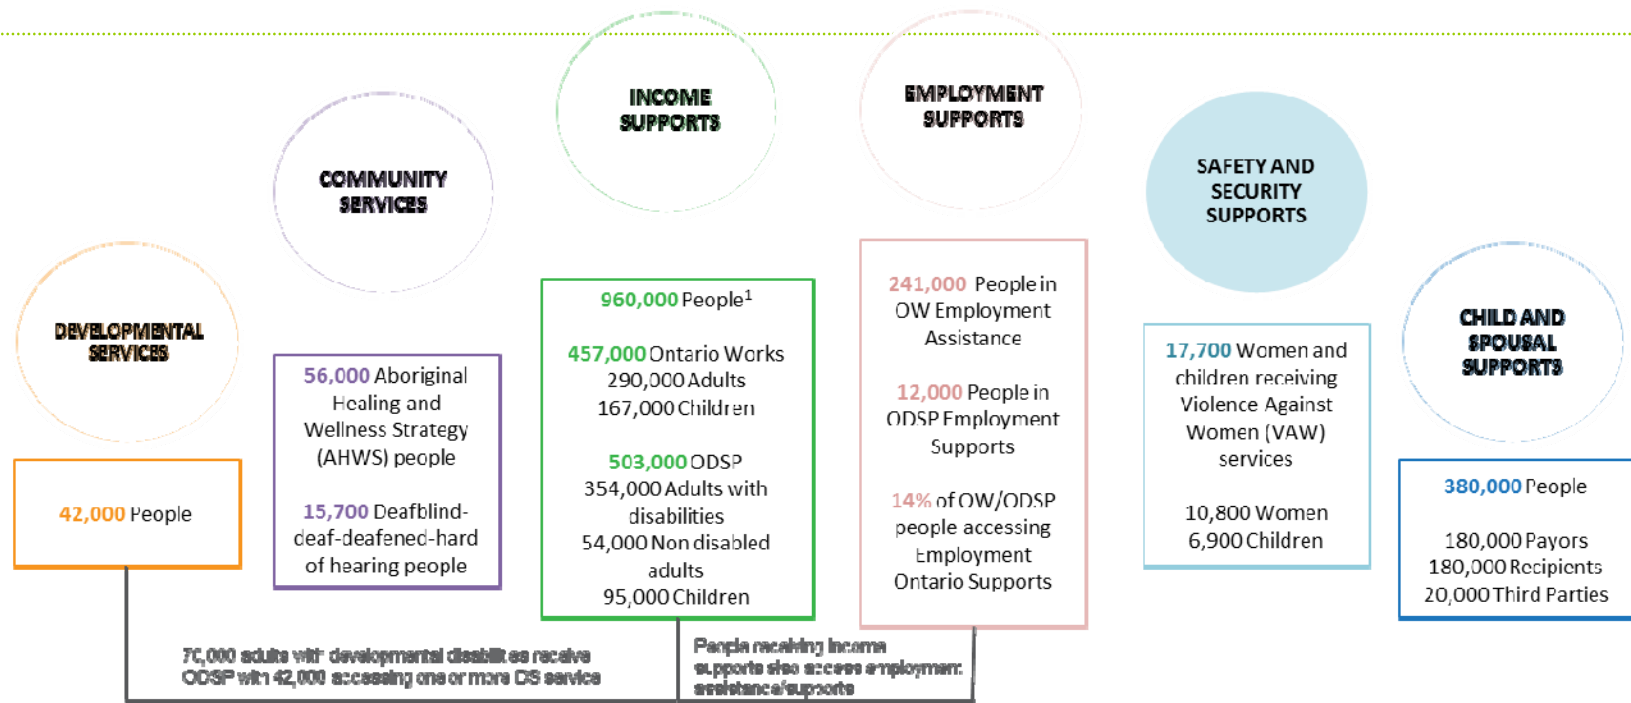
INCOME SUPPORTS

EMPLOYMENT SUPPORTS

COMMUNITY SERVICES

SAFETY AND SECURITY SUPPORTS

DEVELOPMENTAL SERVICES

CHILD AND SPOUSAL SUPPORTS

42,000 People

56,000 Aboriginal Healing and Wellness Strategy (AHWS) people

15,700 Deafblind-deaf-deafened-hard of hearing people

960,000 People$^1$

457,000 Ontario Works
290,000 Adults
167,000 Children

503,000 ODSP
354,000 Adults with disabilities
54,000 Non disabled adults
95,000 Children

241,000 People in OW Employment Assistance

12,000 People in ODSP Employment Supports

14% of OW/ODSP people accessing Employment Ontario Supports

17,700 Women and children receiving Violence Against Women (VAW) services

10,800 Women
6,900 Children

380,000 People

180,000 Payors
180,000 Recipients
20,000 Third Parties

70,000 adults with developmental disabilities receive ODSP with 42,000 accessing one or more DS service

People receiving income supports also access employment assistance/supports